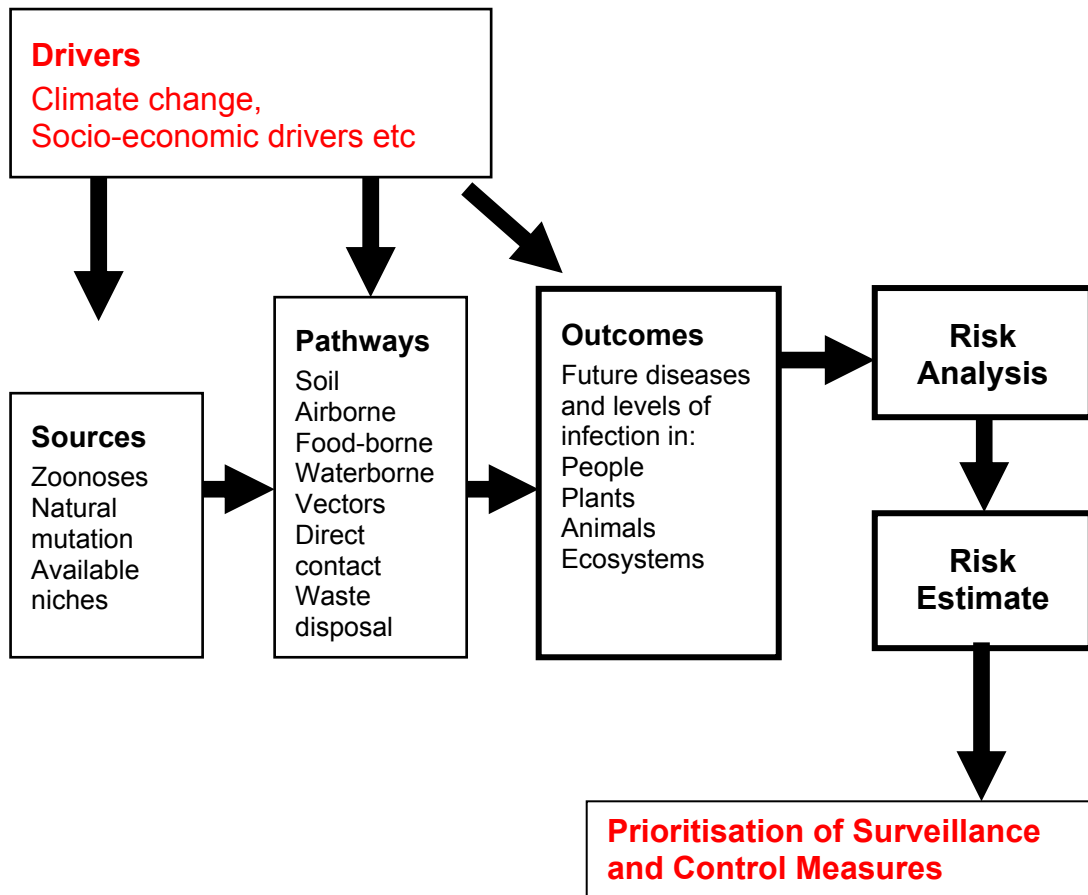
Drivers
Climate change,
Socio-economic drivers etc

Sources
Zoonoses
Natural mutation
Available niches

Pathways
Soil
Airborne
Food-borne
Waterborne
Vectors
Direct contact
Waste disposal

Outcomes
Future diseases and levels of infection in:
People
Plants
Animals
Ecosystems

Risk Analysis

Risk Estimate

Prioritisation of Surveillance and Control Measures